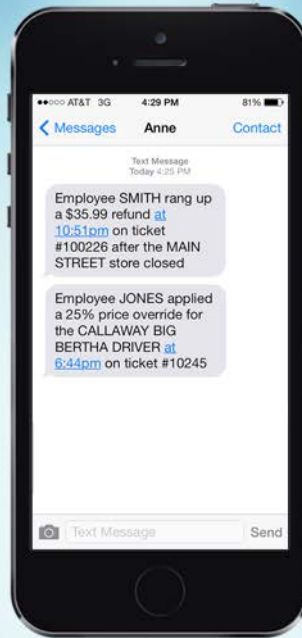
●●○○○ AT&T 3G 4:29 PM 81%

< Messages Anne Contact

Text Message
Today 4:25 PM

Employee SMITH rang up a $35.99 refund at 10:51pm on ticket #100226 after the MAIN STREET store closed

Employee JONES applied a 25% price override for the CALLAWAY BIG BERTHA DRIVER at 6:44pm on ticket #10245

Text Message Send